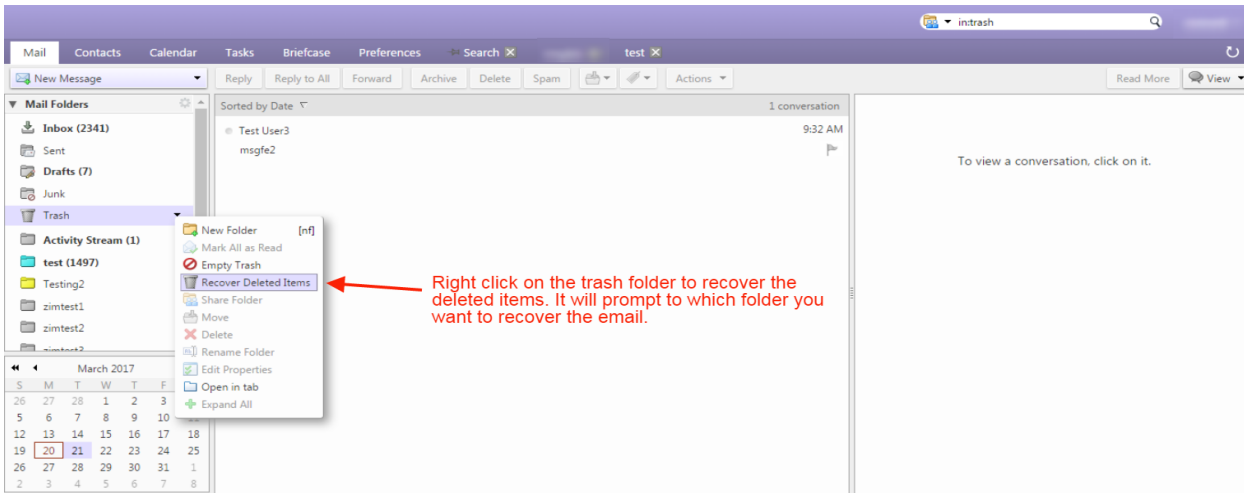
in:trash

Mail Contacts Calendar Tasks Briefcase Preferences Search ✕ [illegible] test ✕

New Message

Reply Reply to All Forward Archive Delete Spam Actions

Read More View

Mail Folders

Inbox (2341)
Sent
Drafts (7)
Junk
Trash
Activity Stream (1)
test (1497)
Testing2
zimtest1
zimtest2
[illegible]

Sorted by Date

1 conversation

Test User3 9:32 AM
msgfe2

To view a conversation, click on it.

New Folder [nf]
Mark All as Read
Empty Trash
Recover Deleted Items
Share Folder
Move
Delete
Rename Folder
Edit Properties
Open in tab
Expand All

Right click on the trash folder to recover the deleted items. It will prompt to which folder you want to recover the email.

March 2017

| S | M | T | W | T | F | S |
|---|---|---|---|---|---|---|
| 26 | 27 | 28 | 1 | 2 | 3 | |
| 5 | 6 | 7 | 8 | 9 | 10 | |
| 12 | 13 | 14 | 15 | 16 | 17 | 18 |
| 19 | 20 | 21 | 22 | 23 | 24 | 25 |
| 26 | 27 | 28 | 29 | 30 | 31 | 1 |
| 2 | 3 | 4 | 5 | 6 | 7 | 8 |